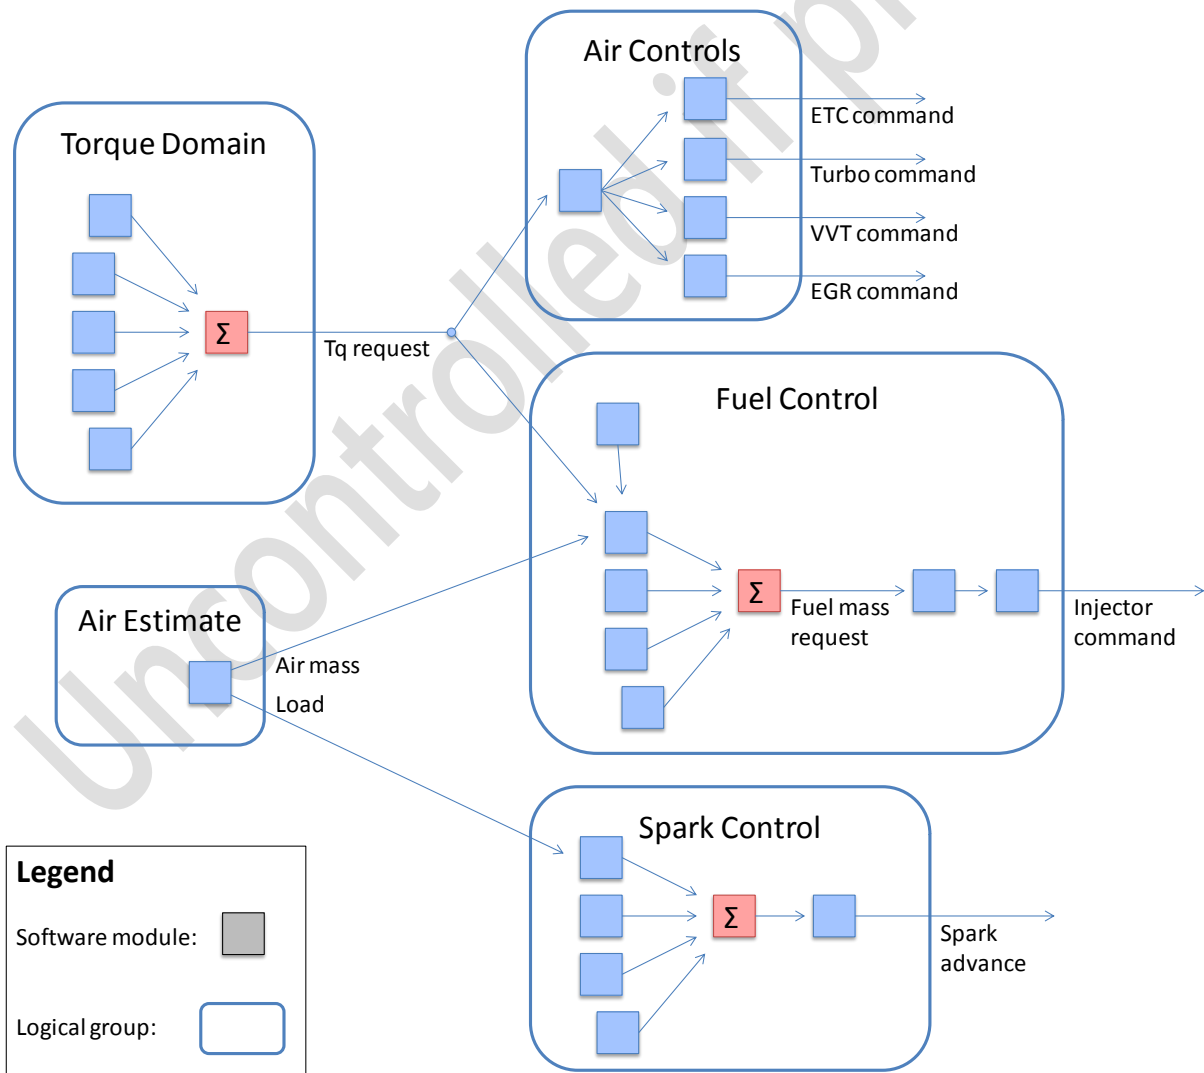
Air Controls

ETC command

Turbo command

VVT command

EGR command

Torque Domain

$\Sigma$

Tq request

Fuel Control

$\Sigma$

Fuel mass request

Injector command

Air Estimate

Air mass

Load

Spark Control

$\Sigma$

Spark advance

Legend

Software module:

Logical group:

Uncontrolled if p